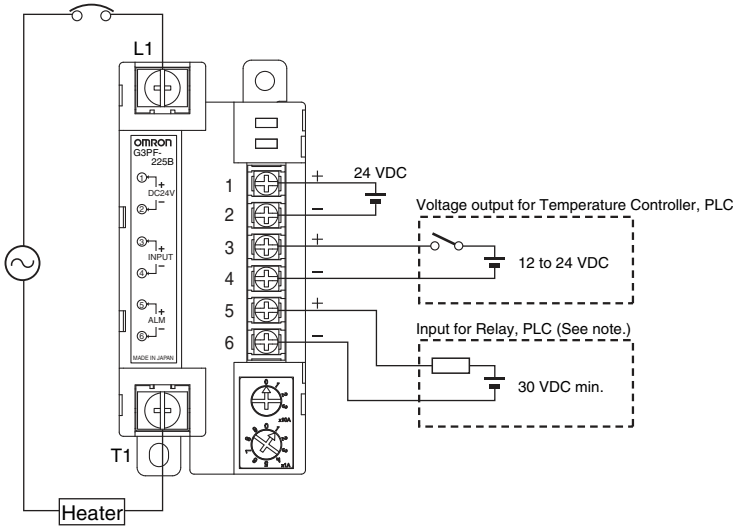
L1

OMRON
G3PF-225B
① +
DC24V
② −
③ +
INPUT
④ −
⑤ +
ALM
⑥ −
MADE IN JAPAN

1
2
3
4
5
6

+
−
24 VDC

Voltage output for Temperature Controller, PLC
+
−
12 to 24 VDC

Input for Relay, PLC (See note.)
+
−
30 VDC min.

x10A
x1A

T1

Heater